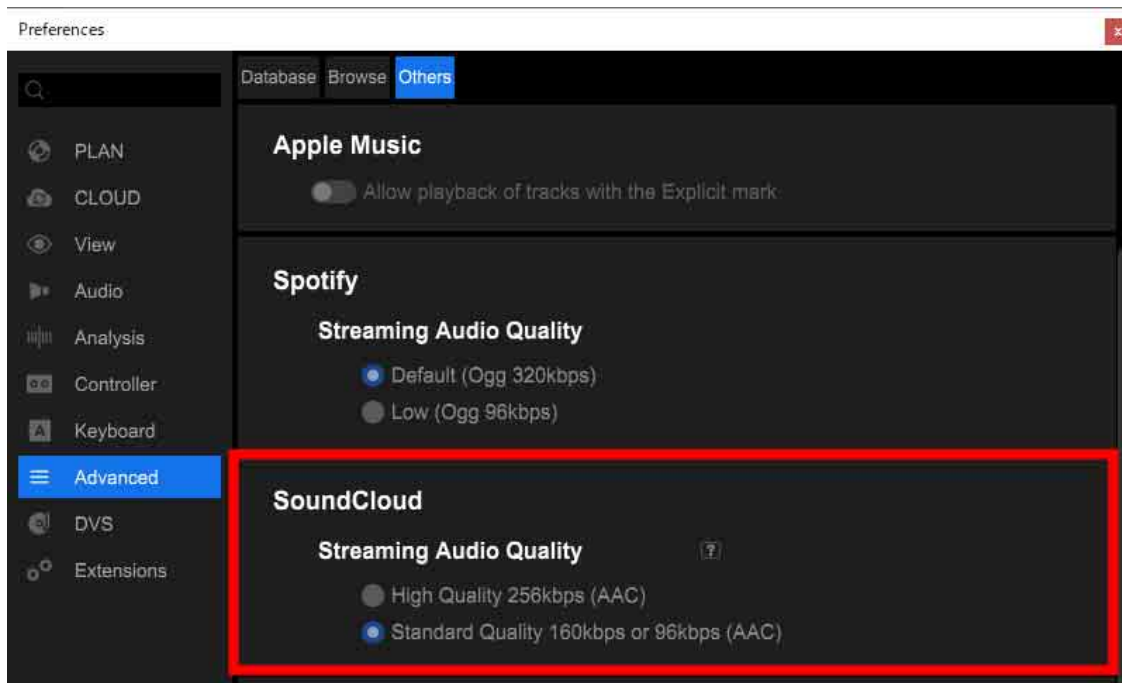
Preferences

PLAN
CLOUD
View
Audio
Analysis
Controller
Keyboard
Advanced
DVS
Extensions

Database Browse Others

Apple Music
Allow playback of tracks with the Explicit mark

Spotify
Streaming Audio Quality
Default (Ogg 320kbps)
Low (Ogg 96kbps)

SoundCloud
Streaming Audio Quality ?
High Quality 256kbps (AAC)
Standard Quality 160kbps or 96kbps (AAC)